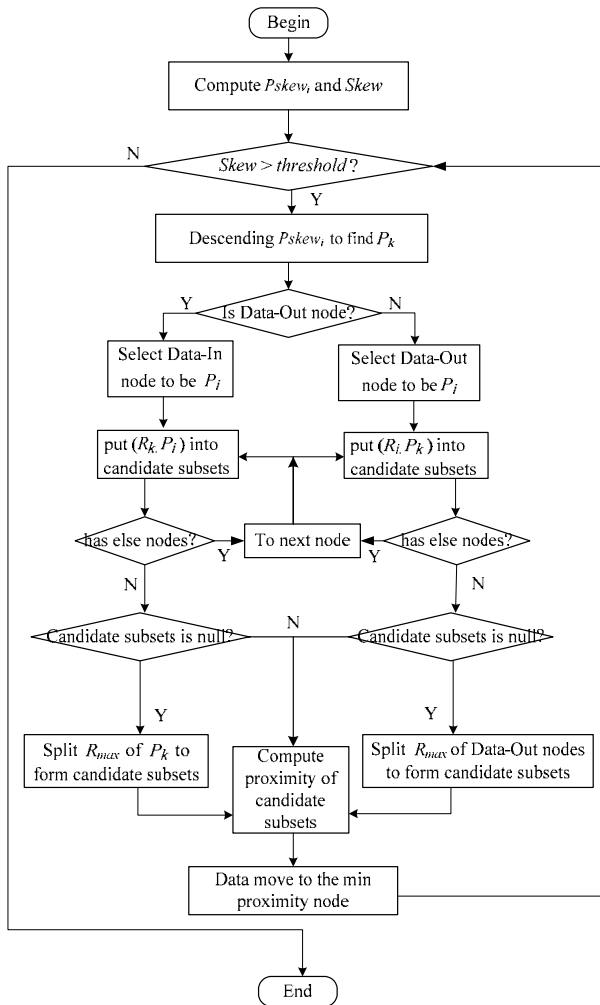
Begin

Compute $Pskew_i$ and $Skew$

N

$Skew > threshold$?

Y

Descending $Pskew_i$ to find $P_k$

Y

Is Data-Out node?

N

Select Data-In node to be $P_i$

Select Data-Out node to be $P_i$

put $(R_k, P_i)$ into candidate subsets

put $(R_i, P_k)$ into candidate subsets

has else nodes?

Y

To next node

Y

has else nodes?

N

N

Candidate subsets is null?

N

Candidate subsets is null?

Y

Y

Split $R_{max}$ of $P_k$ to form candidate subsets

Compute proximity of candidate subsets

Split $R_{max}$ of Data-Out nodes to form candidate subsets

Data move to the min proximity node

End